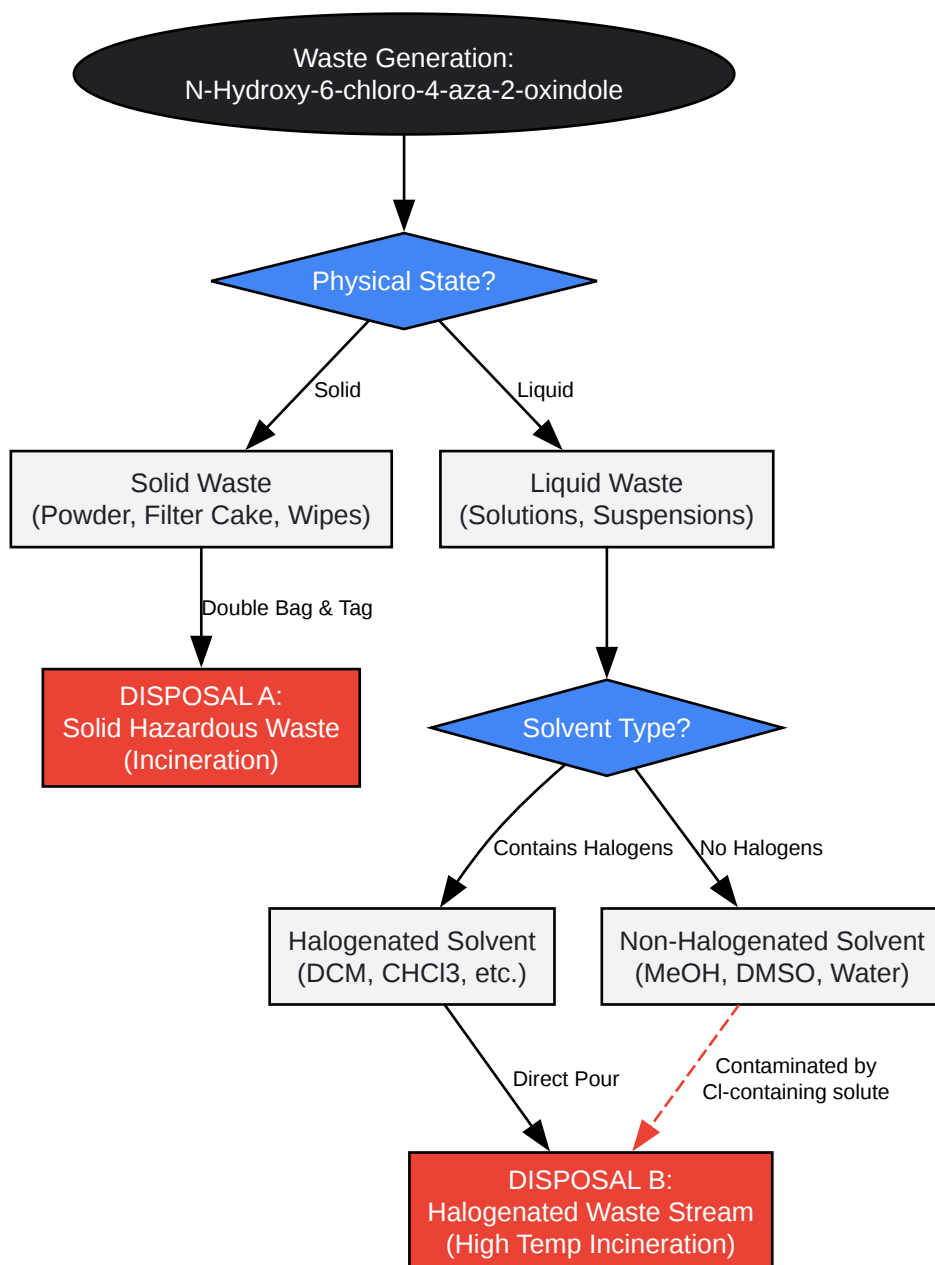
Waste Generation:
N-Hydroxy-6-chloro-4-aza-2-oxindole

Physical State?

Solid

Liquid

Solid Waste
(Powder, Filter Cake, Wipes)

Liquid Waste
(Solutions, Suspensions)

Double Bag & Tag

DISPOSAL A:
Solid Hazardous Waste
(Incineration)

Solvent Type?

Contains Halogens

No Halogens

Halogenated Solvent
(DCM, CHCl3, etc.)

Non-Halogenated Solvent
(MeOH, DMSO, Water)

Direct Pour

Contaminated by
Cl-containing solute

DISPOSAL B:
Halogenated Waste Stream
(High Temp Incineration)